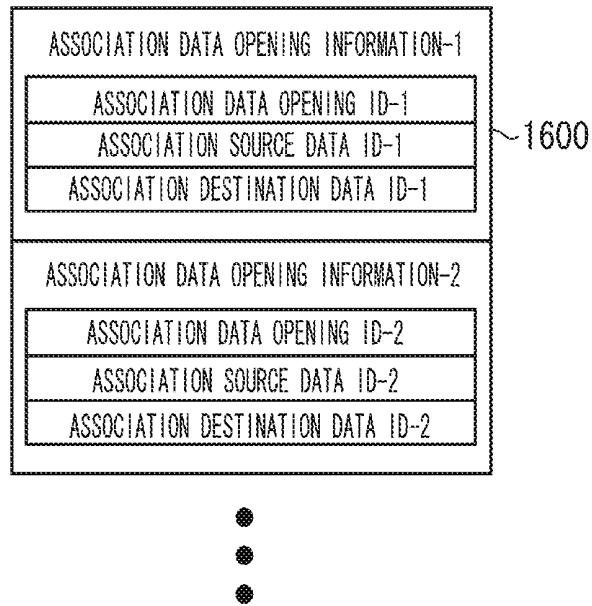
ASSOCIATION DATA OPENING INFORMATION-1

ASSOCIATION DATA OPENING ID-1

ASSOCIATION SOURCE DATA ID-1

ASSOCIATION DESTINATION DATA ID-1

1600

ASSOCIATION DATA OPENING INFORMATION-2

ASSOCIATION DATA OPENING ID-2

ASSOCIATION SOURCE DATA ID-2

ASSOCIATION DESTINATION DATA ID-2